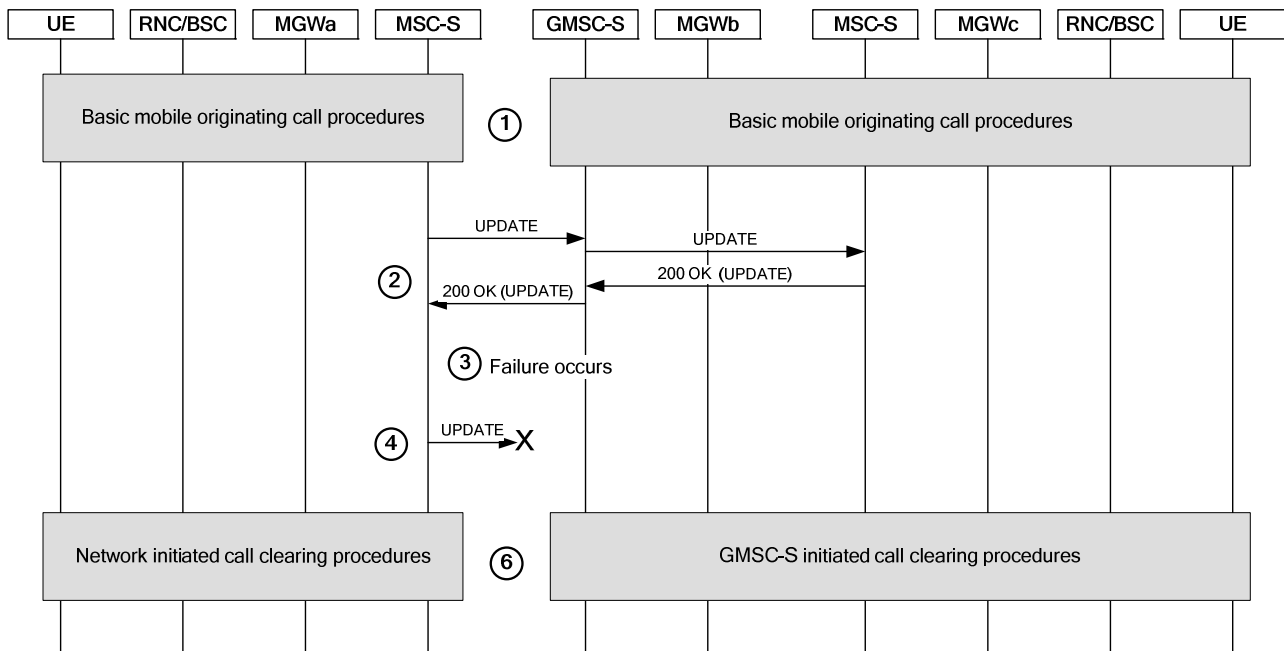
UE RNC/BSC MGWa MSC-S GMSC-S MGWb MSC-S MGWc RNC/BSC UE

Basic mobile originating call procedures

1

Basic mobile originating call procedures

UPDATE

UPDATE

200 OK (UPDATE)

2

200 OK (UPDATE)

3 Failure occurs

4

UPDATE

X

Network initiated call clearing procedures

6

GMSC-S initiated call clearing procedures